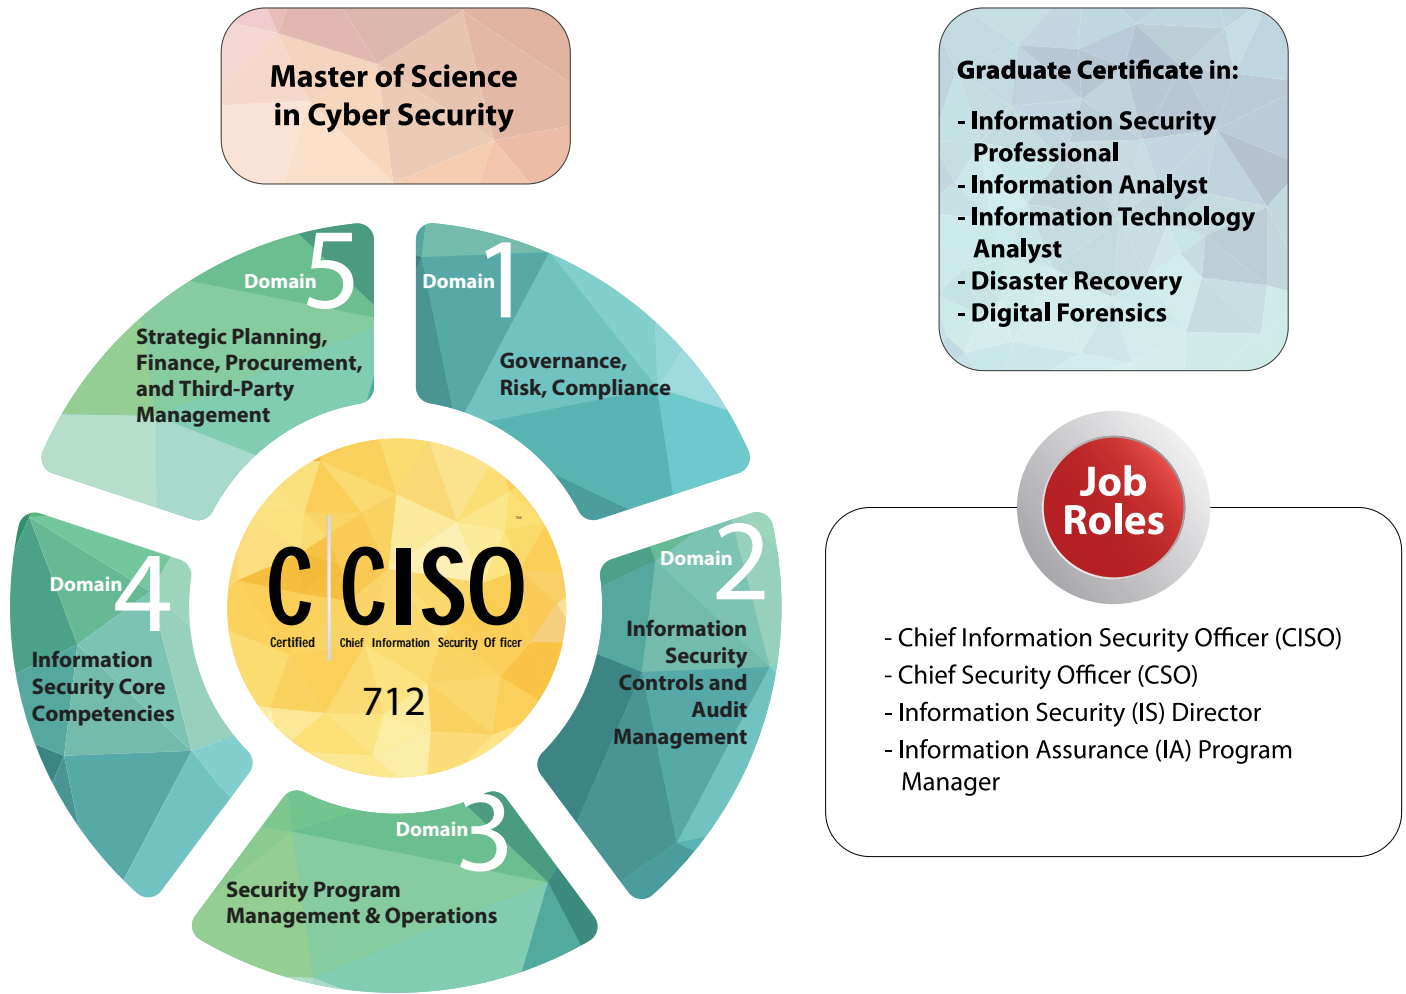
Master of Science in Cyber Security

Graduate Certificate in:

- Information Security Professional
- Information Analyst
- Information Technology Analyst
- Disaster Recovery
- Digital Forensics

Domain 5

Strategic Planning, Finance, Procurement, and Third-Party Management

Domain 1

Governance, Risk, Compliance

C|CISO

Certified Chief Information Security Of ficer

712

Domain 2

Information Security Controls and Audit Management

Domain 4

Information Security Core Competencies

Domain 3

Security Program Management & Operations

Job Roles

- Chief Information Security Officer (CISO)
- Chief Security Officer (CSO)
- Information Security (IS) Director
- Information Assurance (IA) Program Manager